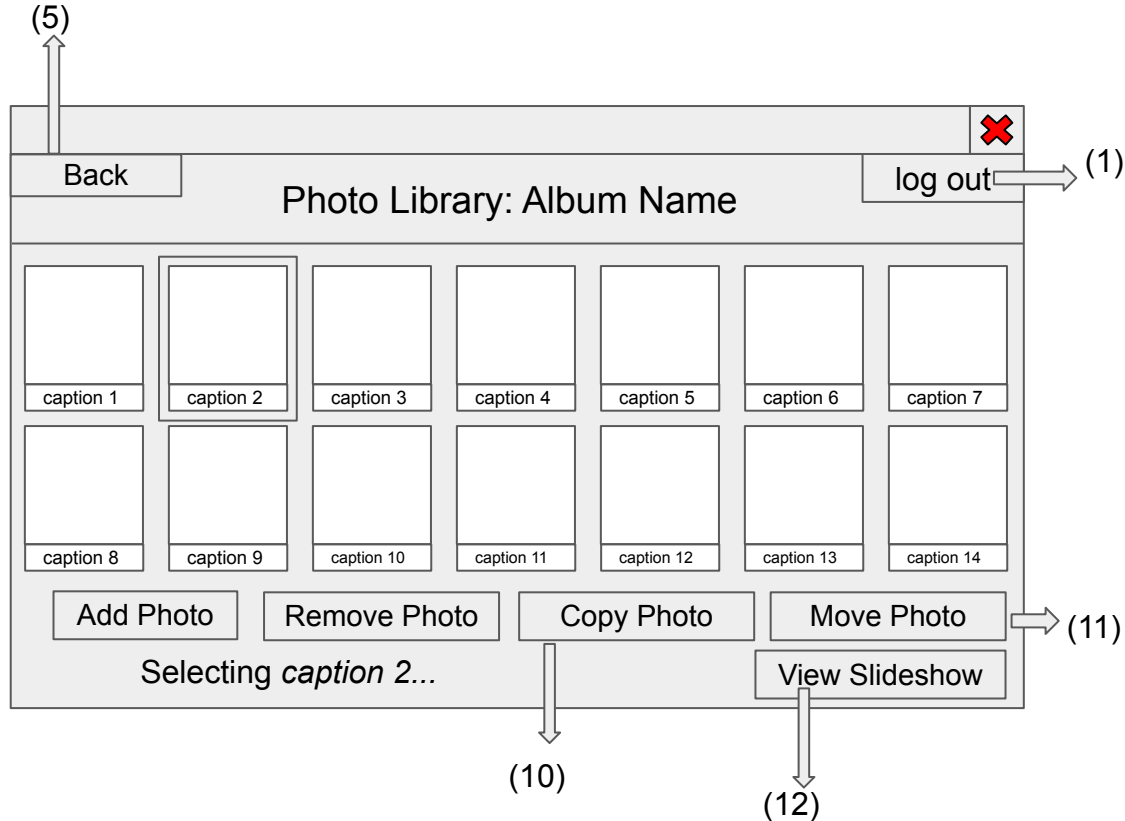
(5)

Back

Photo Library: Album Name

log out

(1)

caption 1
caption 2
caption 3
caption 4
caption 5
caption 6
caption 7

caption 8
caption 9
caption 10
caption 11
caption 12
caption 13
caption 14

Add Photo
Remove Photo
Copy Photo
Move Photo

(11)

Selecting *caption 2...*

View Slideshow

(10)

(12)